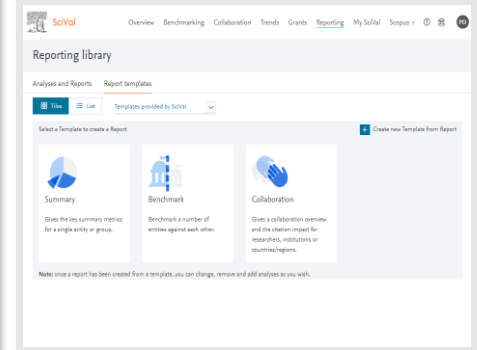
SciVal

Overview Benchmarking Collaboration Trends Grants Reporting My SciVal Scopus ↗ ⓘ PD

Reporting library

Analyses and Reports Report templates

Tiles List Templates provided by SciVal

Select a Template to create a Report

Create new Template from Report

Summary

Gives the key summary metrics for a single entity or group.

Benchmark

Benchmark a number of entities against each other.

Collaboration

Gives a collaboration overview and the citation impact for researchers, institutions or countries/regions.

Note: once a report has been created from a template, you can change, remove and add analyses as you wish.